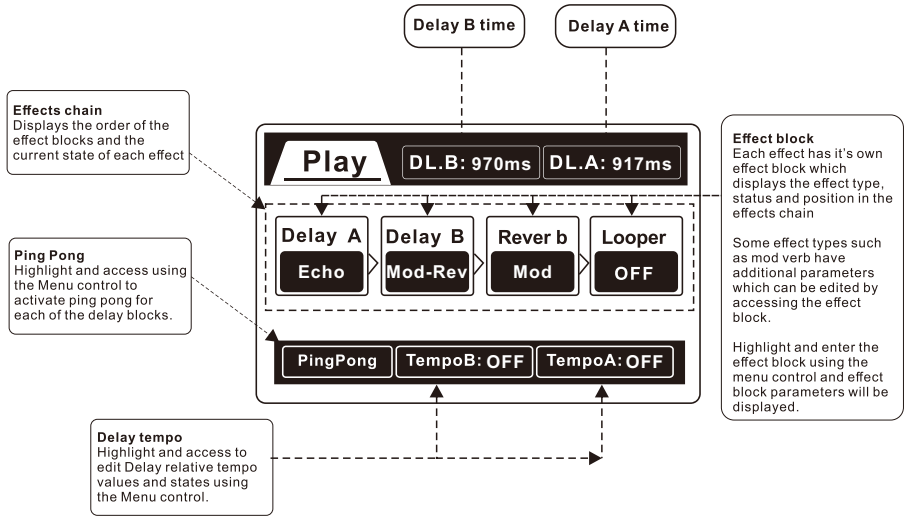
Delay B time

Delay A time

Effects chain
Displays the order of the effect blocks and the current state of each effect

Play

DL.B: 970ms

DL.A: 917ms

Effect block
Each effect has it's own effect block which displays the effect type, status and position in the effects chain

Some effect types such as mod verb have additional parameters which can be edited by accessing the effect block.

Highlight and enter the effect block using the menu control and effect block parameters will be displayed.

Delay A
Echo

Delay B
Mod-Rev

Rever b
Mod

Looper
OFF

Ping Pong
Highlight and access using the Menu control to activate ping pong for each of the delay blocks.

PingPong

TempoB: OFF

TempoA: OFF

Delay tempo
Highlight and access to edit Delay relative tempo values and states using the Menu control.